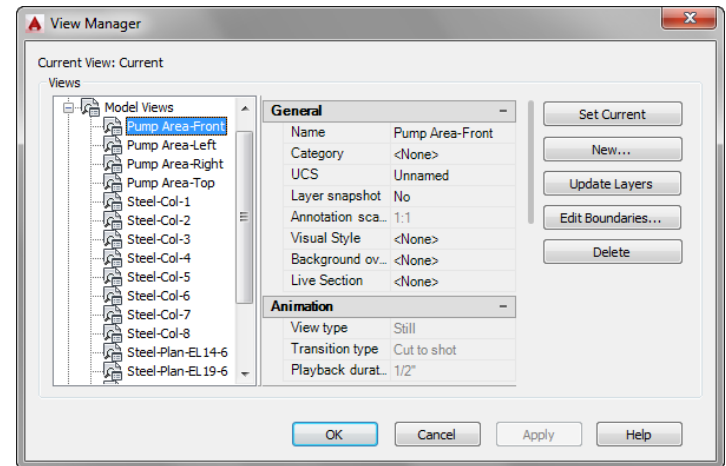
View Manager

Current View: Current

Views

Model Views
Pump Area-Front
Pump Area-Left
Pump Area-Right
Pump Area-Top
Steel-Col-1
Steel-Col-2
Steel-Col-3
Steel-Col-4
Steel-Col-5
Steel-Col-6
Steel-Col-7
Steel-Col-8
Steel-Plan-EL14-6
Steel-Plan-EL19-6

| General | |
|---|---|
| Name | Pump Area-Front |
| Category | <None> |
| UCS | Unnamed |
| Layer snapshot | No |
| Annotation sca... | 1:1 |
| Visual Style | <None> |
| Background ov... | <None> |
| Live Section | <None> |

| Animation | |
|---|---|
| View type | Still |
| Transition type | Cut to shot |
| Playback durat... | 1/2" |

Set Current
New...
Update Layers
Edit Boundaries...
Delete

OK
Cancel
Apply
Help